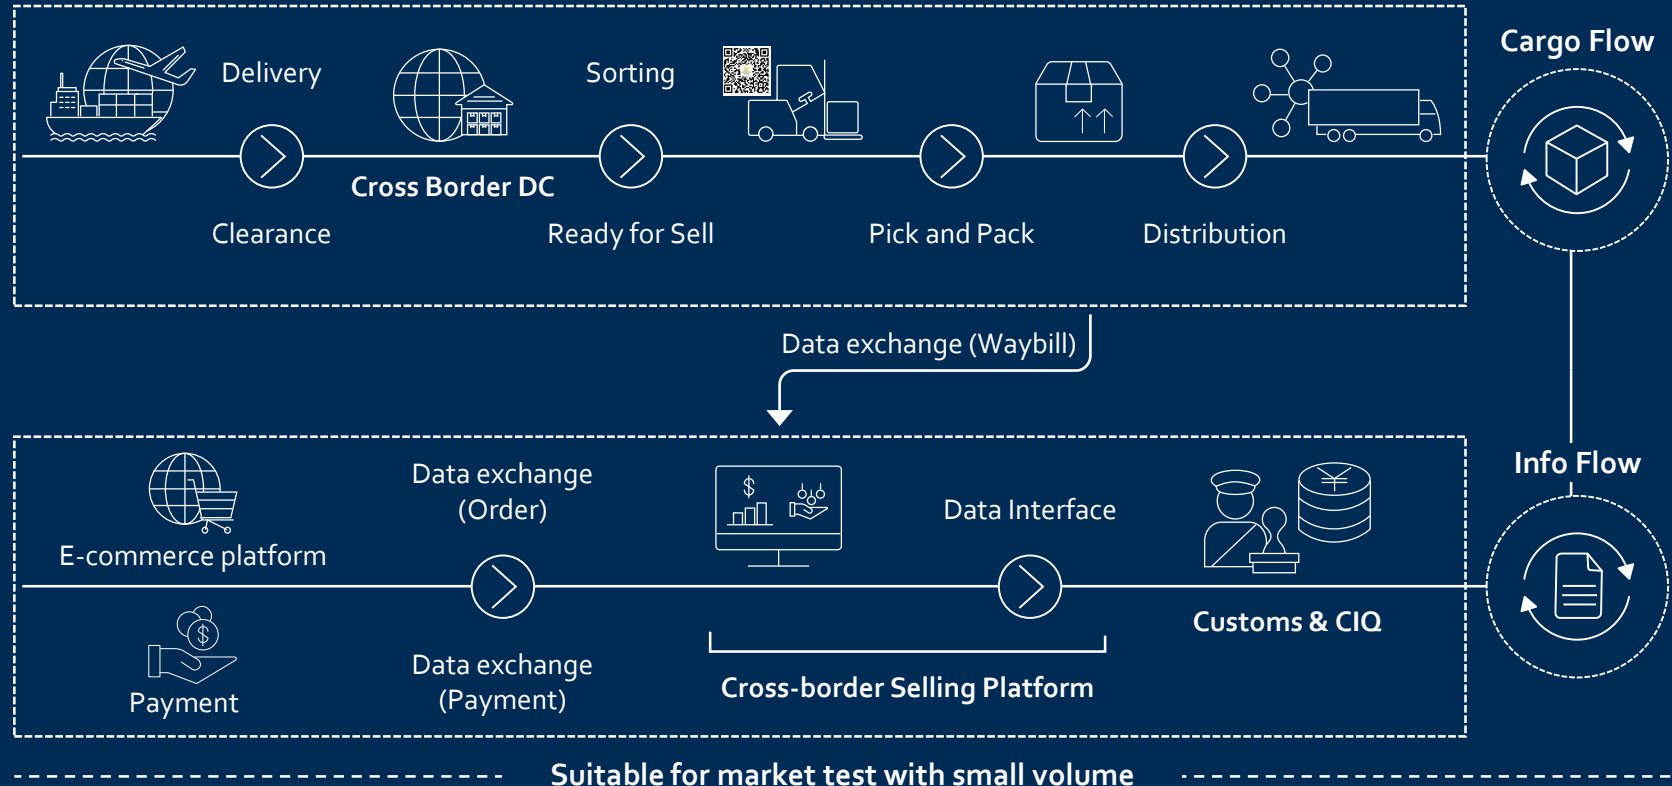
Cargo Flow

Delivery

Clearance

Cross Border DC

Sorting

Ready for Sell

Pick and Pack

Distribution

Data exchange (Waybill)

Info Flow

E-commerce platform

Payment

Data exchange (Order)

Data exchange (Payment)

$

Data Interface

Cross-border Selling Platform

Customs & CIQ

Suitable for market test with small volume